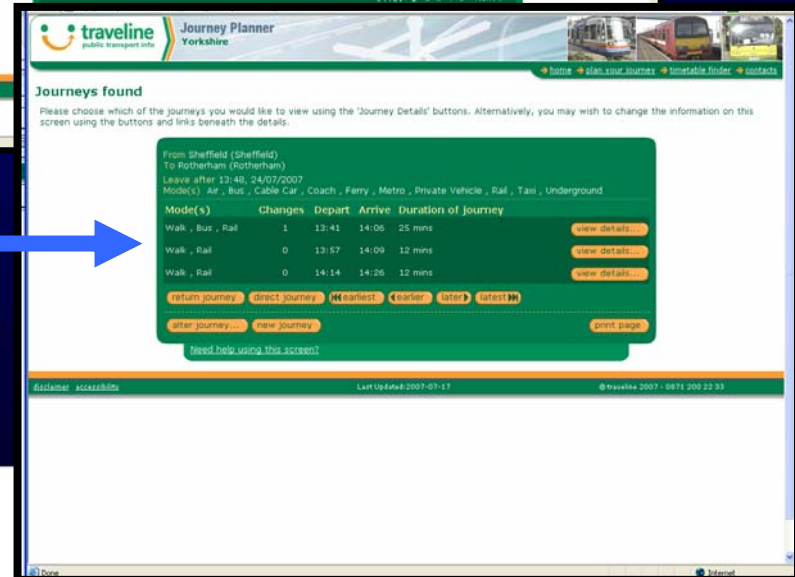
traveline
public transport info

Journey Planner
Yorkshire

home plan your journey timetable finder contacts

Journeys found

Please choose which of the journeys you would like to view using the 'Journey Details' buttons. Alternatively, you may wish to change the information on this screen using the buttons and links beneath the details.

From Sheffield (Sheffield)
To Rotherham (Rotherham)
Leave after 13:48, 24/07/2007
Mode(s) Air , Bus , Cable Car , Coach , Ferry , Metro , Private Vehicle , Rail , Taxi , Underground

| Mode(s) | Changes | Depart | Arrive | Duration of journey | |
|---|---|---|---|---|---|
| Walk , Bus , Rail | 1 | 13:41 | 14:06 | 25 mins | view details... |
| Walk , Rail | 0 | 13:57 | 14:09 | 12 mins | view details... |
| Walk , Rail | 0 | 14:14 | 14:26 | 12 mins | view details... |

return journey direct journey earliest earlier later latest

alter journey... new journey print page

Need help using this screen?

disclaimer accessibility

Last Updated:2007-07-17

©traveline 2007 - 0871 200 22 33

Done

Internet